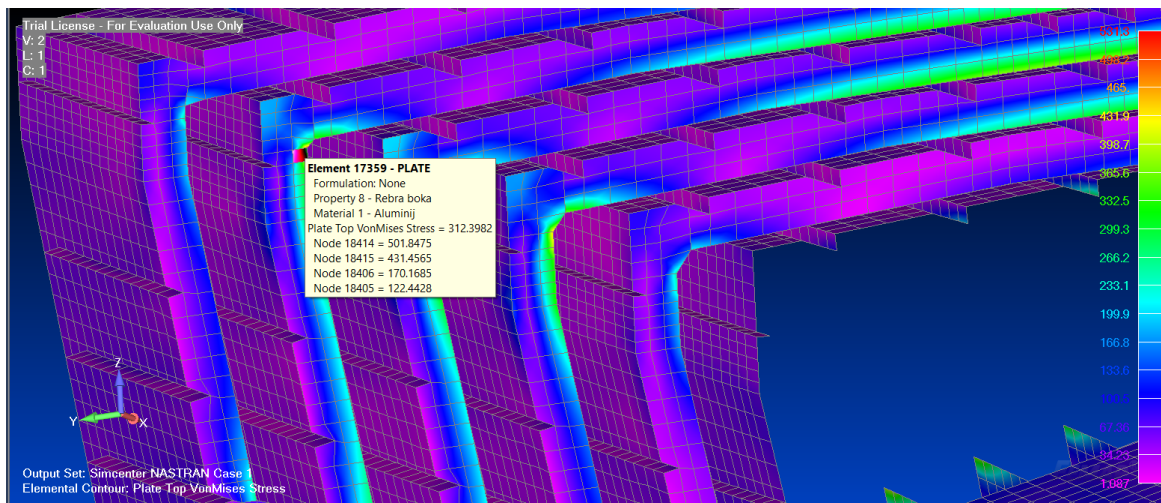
Trial License - For Evaluation Use Only
V: 2
L: 1
C: 1

Element 17359 - PLATE
Formulation: None
Property 8 - Rebra boka
Material 1 - Aluminij
Plate Top VonMises Stress = 312.3982
Node 18414 = 501.8475
Node 18415 = 431.4565
Node 18406 = 170.1685
Node 18405 = 122.4428

531.3
498.2
465.
431.9
398.7
365.6
332.5
299.3
266.2
233.1
199.9
166.8
133.6
100.5
67.38
34.25
1.097

Z
Y
X

Output Set: Simcenter NASTRAN Case 1
Elemental Contour: Plate Top VonMises Stress